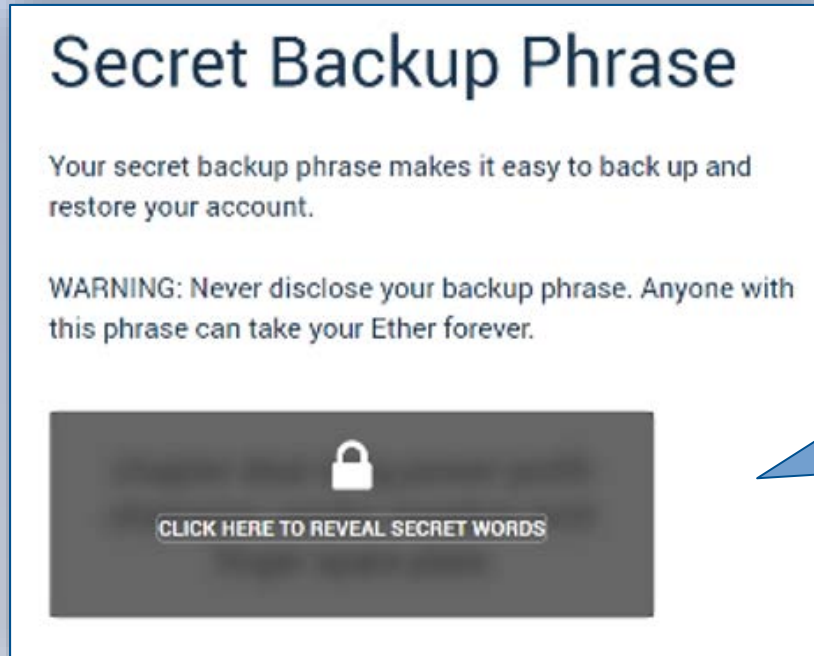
Secret Backup Phrase

Your secret backup phrase makes it easy to back up and restore your account.

WARNING: Never disclose your backup phrase. Anyone with this phrase can take your Ether forever.

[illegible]

CLICK HERE TO REVEAL SECRET WORDS